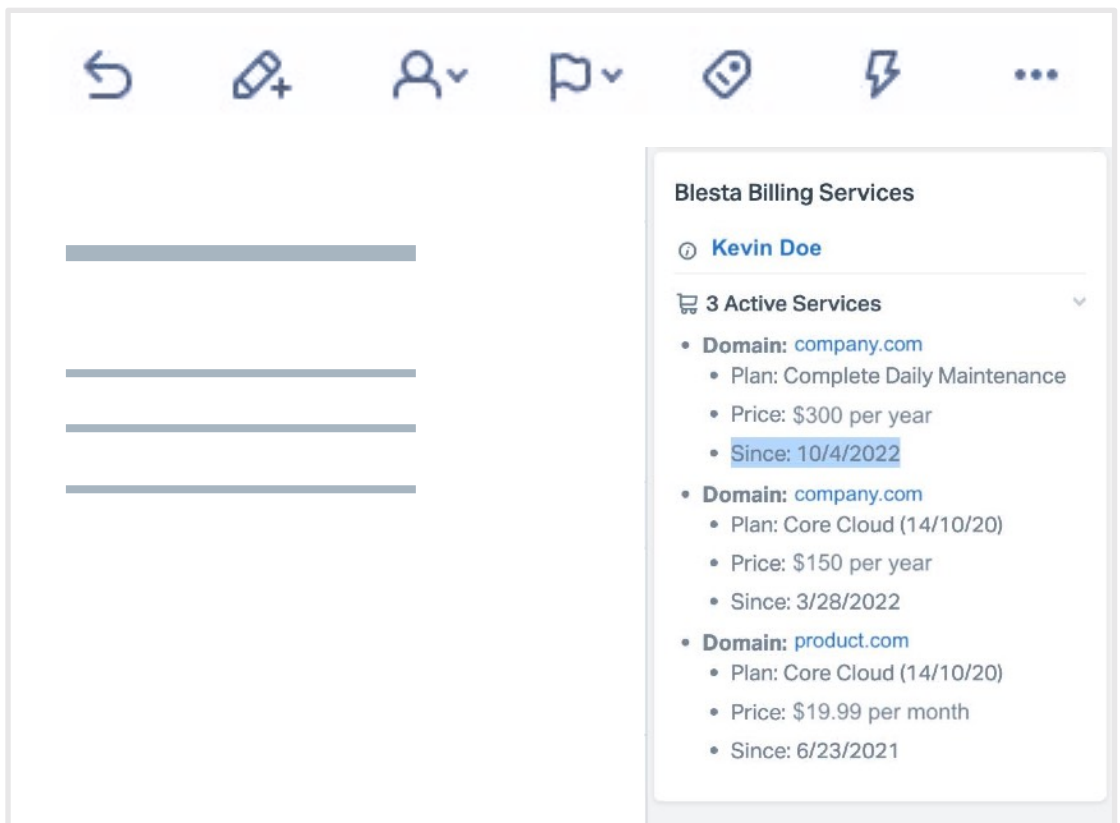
Blesta Billing Services

Kevin Doe

3 Active Services

- **Domain:** company.com
  - Plan: Complete Daily Maintenance
  - Price: $300 per year
  - Since: 10/4/2022
- **Domain:** company.com
  - Plan: Core Cloud (14/10/20)
  - Price: $150 per year
  - Since: 3/28/2022
- **Domain:** product.com
  - Plan: Core Cloud (14/10/20)
  - Price: $19.99 per month
  - Since: 6/23/2021